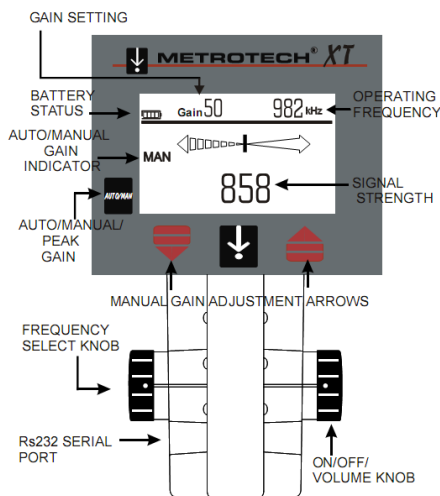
GAIN SETTING

METROTECH® XT

BATTERY STATUS

Gain 50

982 kHz

OPERATING FREQUENCY

AUTO/MANUAL GAIN INDICATOR

MAN

AUTO/MAN

858

SIGNAL STRENGTH

AUTO/MANUAL/ PEAK GAIN

MANUAL GAIN ADJUSTMENT ARROWS

FREQUENCY SELECT KNOB

Rs232 SERIAL PORT

ON/OFF/ VOLUME KNOB